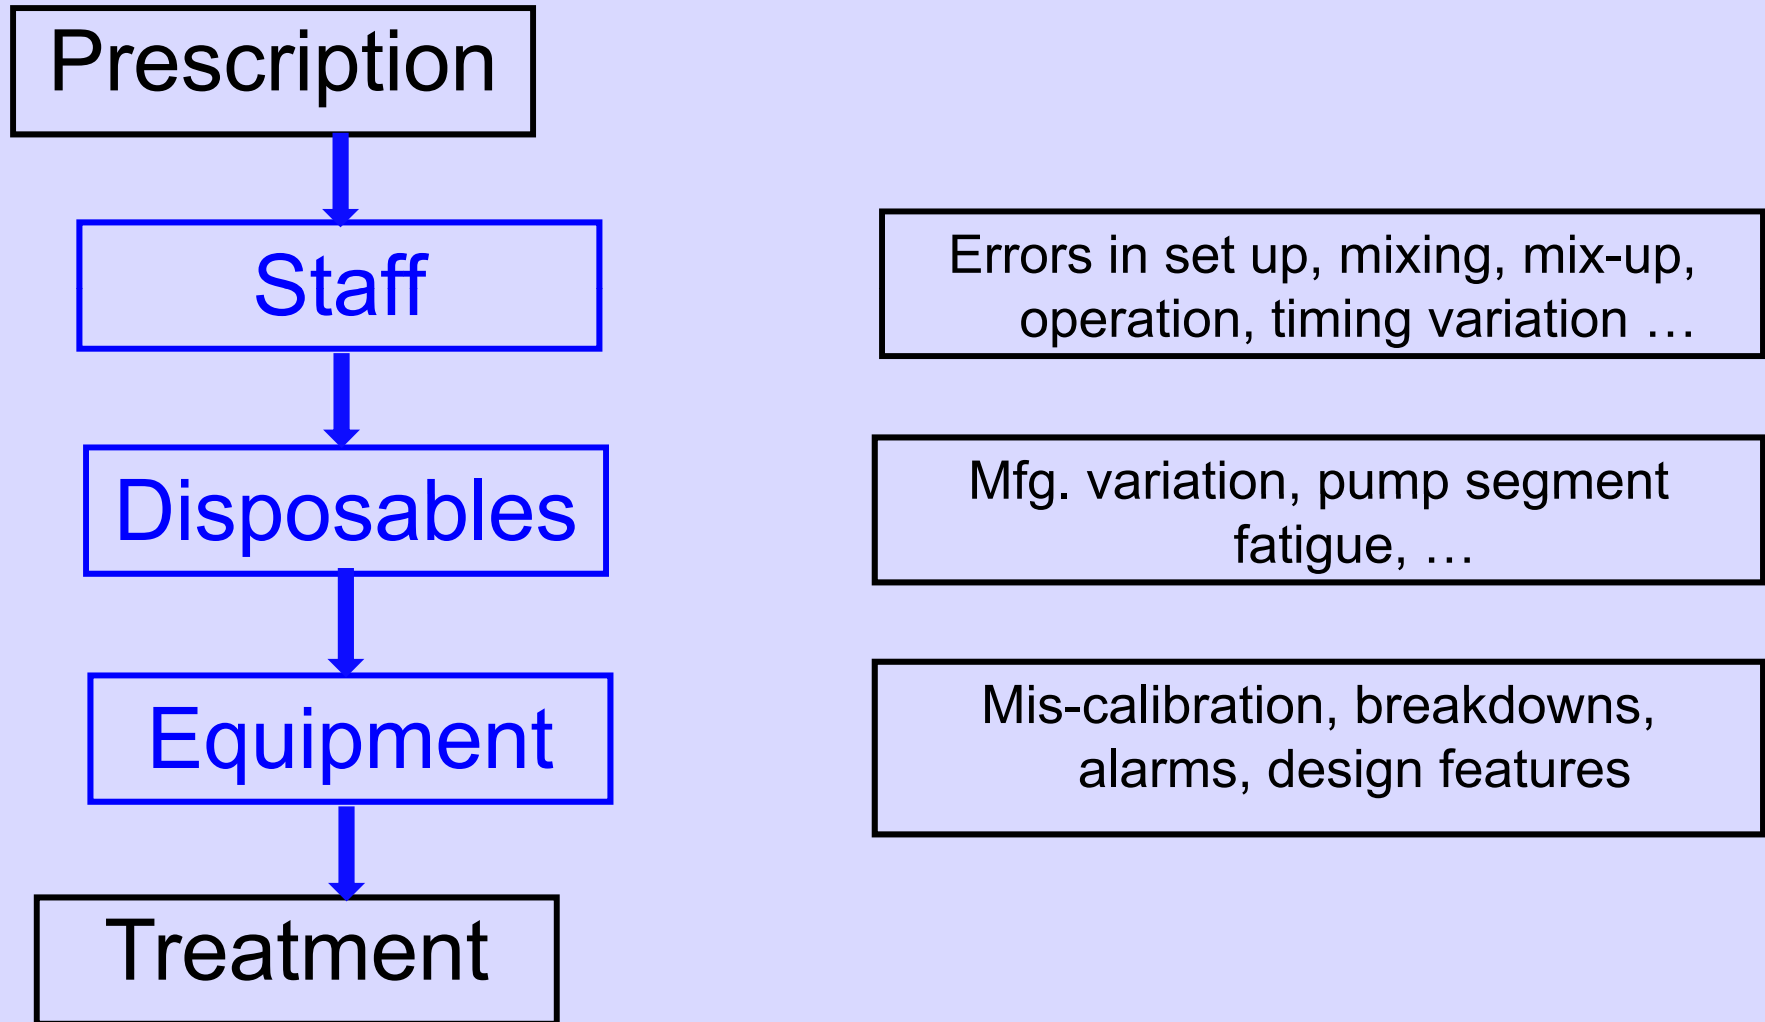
Prescription

Staff

Errors in set up, mixing, mix-up, operation, timing variation …

Disposables

Mfg. variation, pump segment fatigue, …

Equipment

Mis-calibration, breakdowns, alarms, design features

Treatment